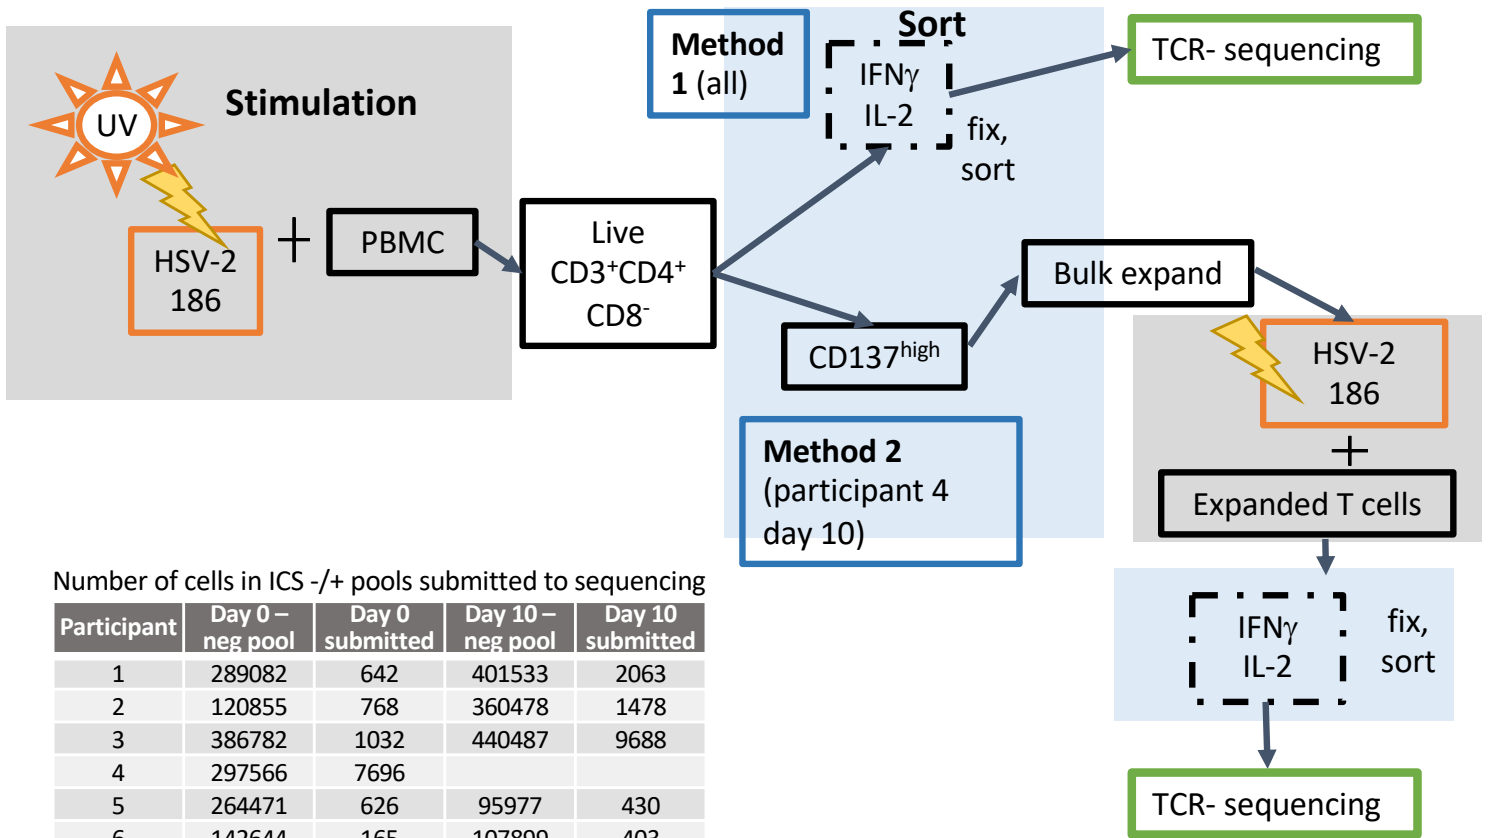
UV

Stimulation

HSV-2 186

+

PBMC

Live $CD3^{+}CD4^{+}$ $CD8^{-}$

Method 1 (all)

Sort

IFNγ IL-2

fix, sort

TCR- sequencing

Bulk expand

$CD137^{high}$

Method 2 (participant 4 day 10)

HSV-2 186

+

Expanded T cells

IFNγ IL-2

fix, sort

TCR- sequencing

Number of cells in ICS -/+ pools submitted to sequencing

| Participant | Day 0 – neg pool | Day 0 submitted | Day 10 – neg pool | Day 10 submitted |
|---|---|---|---|---|
| 1 | 289082 | 642 | 401533 | 2063 |
| 2 | 120855 | 768 | 360478 | 1478 |
| 3 | 386782 | 1032 | 440487 | 9688 |
| 4 | 297566 | 7696 | | |
| 5 | 264471 | 626 | 95977 | 430 |
| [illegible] | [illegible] | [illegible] | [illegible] | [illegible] |